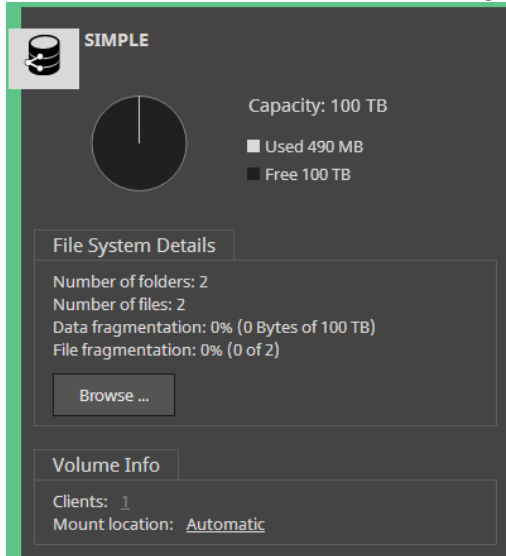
SIMPLE

Capacity: 100 TB

Used 490 MB

Free 100 TB

File System Details

Number of folders: 2
Number of files: 2
Data fragmentation: 0% (0 Bytes of 100 TB)
File fragmentation: 0% (0 of 2)

Browse ...

Volume Info

Clients: 1
Mount location: Automatic